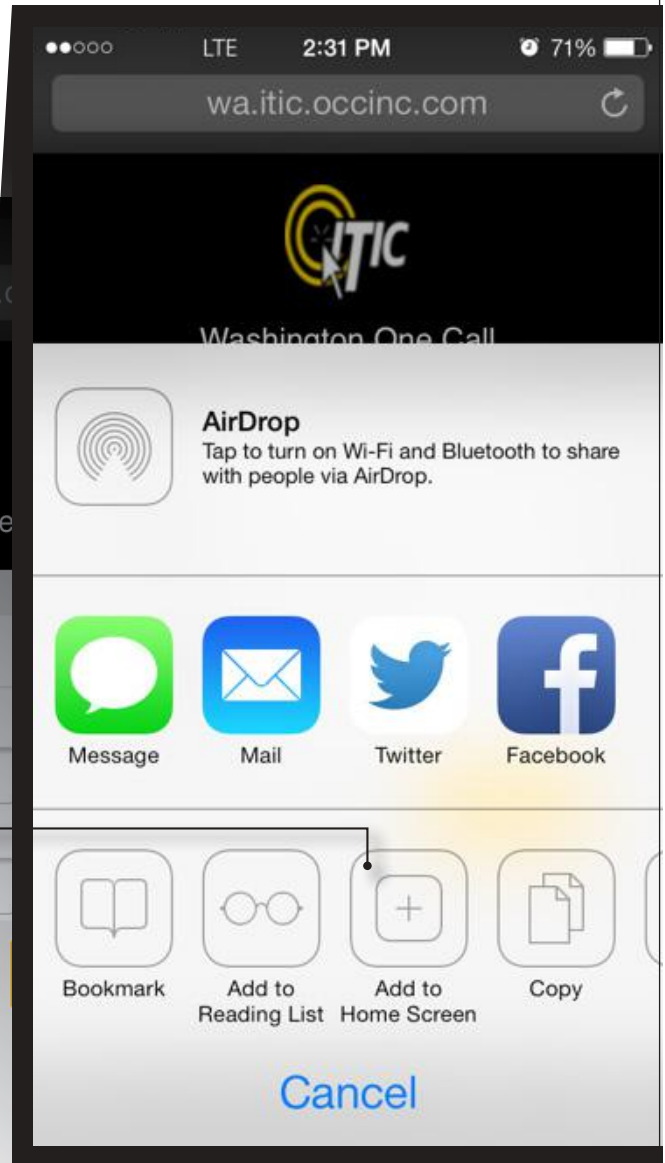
●●○○○ LTE 2:31 PM 71%

wa.itic.occinc.com

ITIC

Washington One Call

AirDrop
Tap to turn on Wi-Fi and Bluetooth to share with people via AirDrop.

Message

Mail

Twitter

Facebook

Bookmark

Add to Reading List

Add to Home Screen

Copy

Cancel